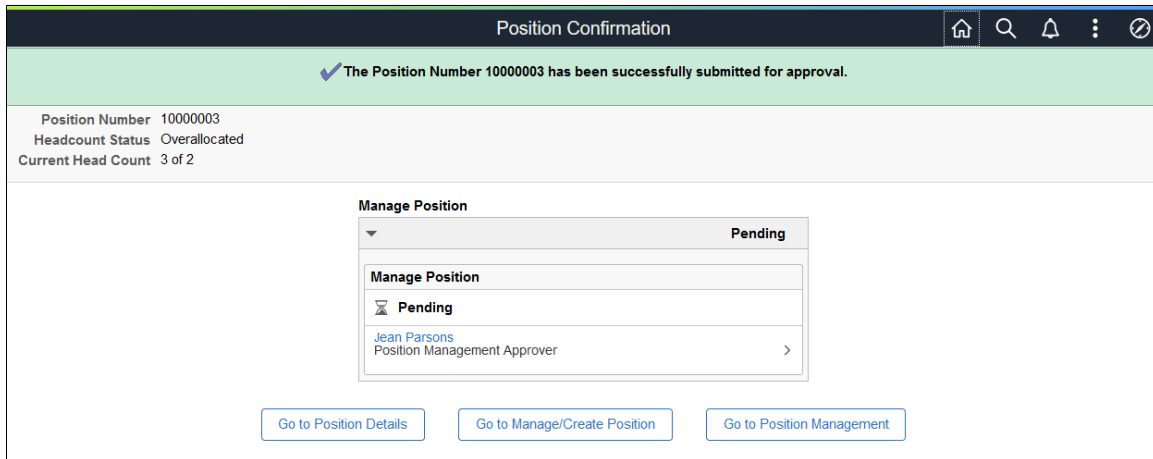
Position Confirmation

The Position Number 10000003 has been successfully submitted for approval.

Position Number 10000003
Headcount Status Overallocated
Current Head Count 3 of 2

Manage Position

Pending

Manage Position

Pending

Jean Parsons
Position Management Approver

Go to Position Details

Go to Manage/Create Position

Go to Position Management